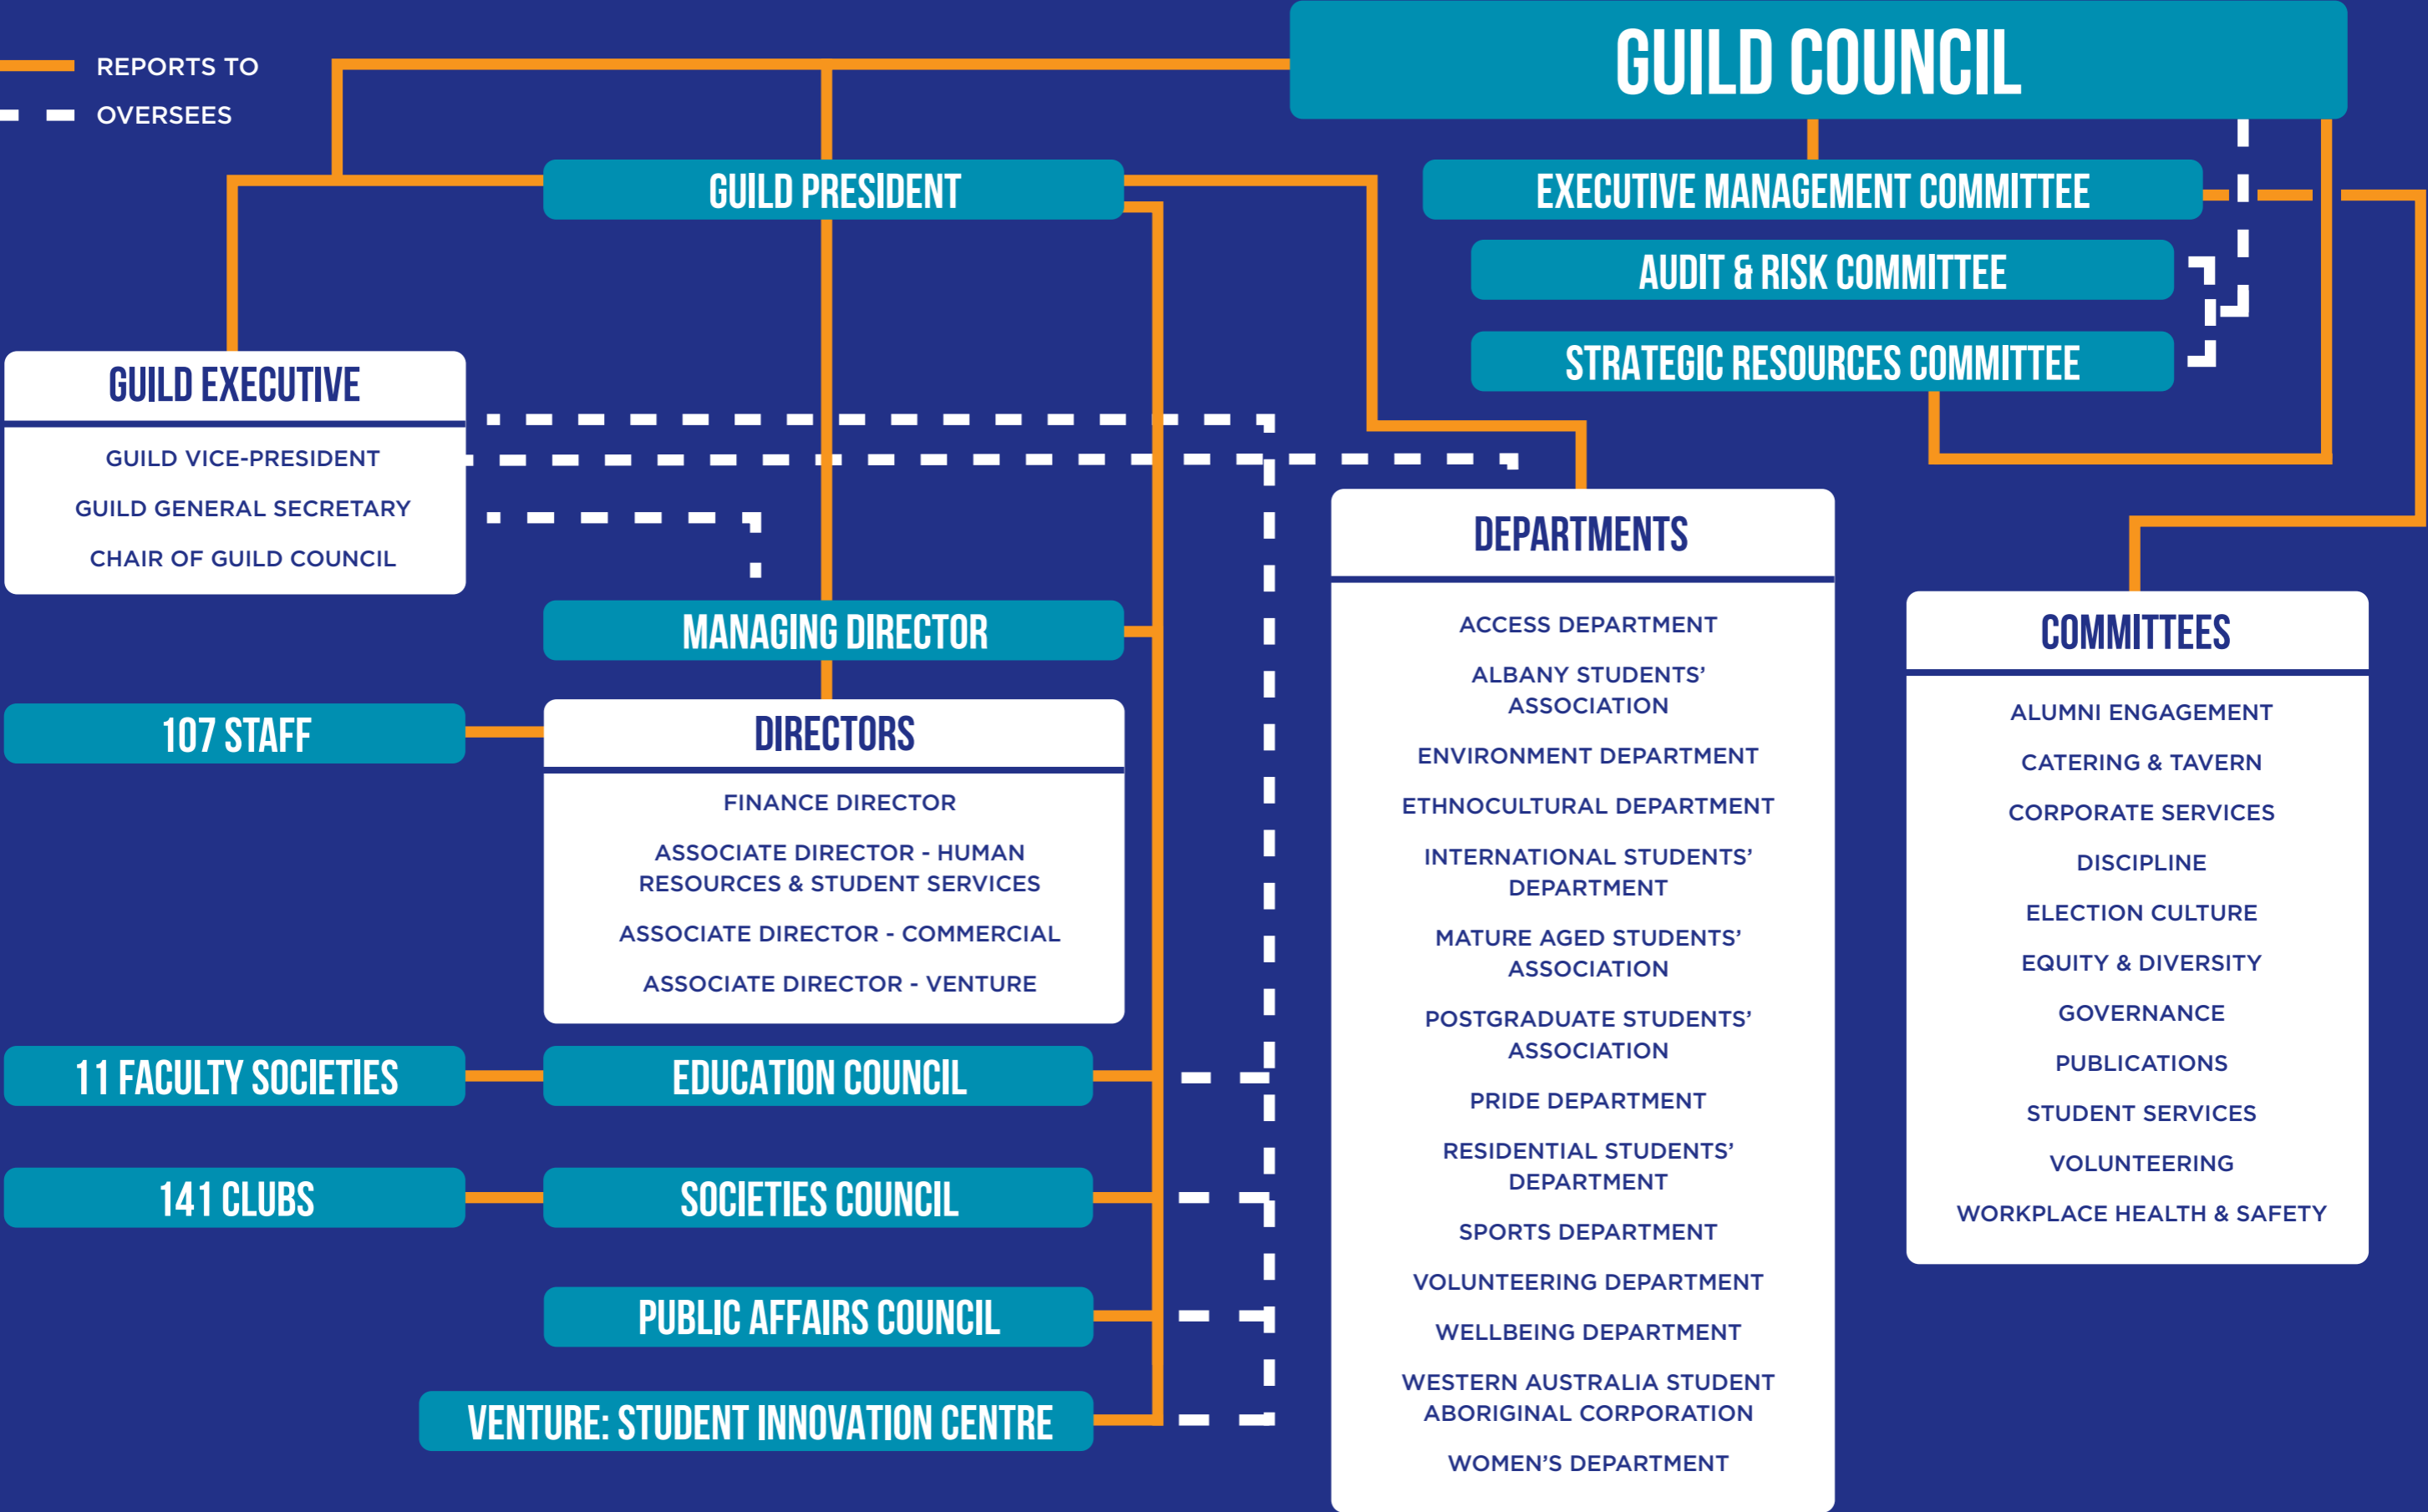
REPORTS TO
OVERSEES

GUILD COUNCIL

GUILD PRESIDENT

EXECUTIVE MANAGEMENT COMMITTEE

AUDIT & RISK COMMITTEE

STRATEGIC RESOURCES COMMITTEE

GUILD EXECUTIVE

GUILD VICE-PRESIDENT

GUILD GENERAL SECRETARY

CHAIR OF GUILD COUNCIL

MANAGING DIRECTOR

107 STAFF

DIRECTORS

FINANCE DIRECTOR

ASSOCIATE DIRECTOR - HUMAN RESOURCES & STUDENT SERVICES

ASSOCIATE DIRECTOR - COMMERCIAL

ASSOCIATE DIRECTOR - VENTURE

11 FACULTY SOCIETIES

EDUCATION COUNCIL

141 CLUBS

SOCIETIES COUNCIL

PUBLIC AFFAIRS COUNCIL

VENTURE: STUDENT INNOVATION CENTRE

DEPARTMENTS

ACCESS DEPARTMENT

ALBANY STUDENTS' ASSOCIATION

ENVIRONMENT DEPARTMENT

ETHNOCULTURAL DEPARTMENT

INTERNATIONAL STUDENTS' DEPARTMENT

MATURE AGED STUDENTS' ASSOCIATION

POSTGRADUATE STUDENTS' ASSOCIATION

PRIDE DEPARTMENT

RESIDENTIAL STUDENTS' DEPARTMENT

SPORTS DEPARTMENT

VOLUNTEERING DEPARTMENT

WELLBEING DEPARTMENT

WESTERN AUSTRALIA STUDENT ABORIGINAL CORPORATION

WOMEN'S DEPARTMENT

COMMITTEES

ALUMNI ENGAGEMENT

CATERING & TAVERN

CORPORATE SERVICES

DISCIPLINE

ELECTION CULTURE

EQUITY & DIVERSITY

GOVERNANCE

PUBLICATIONS

STUDENT SERVICES

VOLUNTEERING

WORKPLACE HEALTH & SAFETY